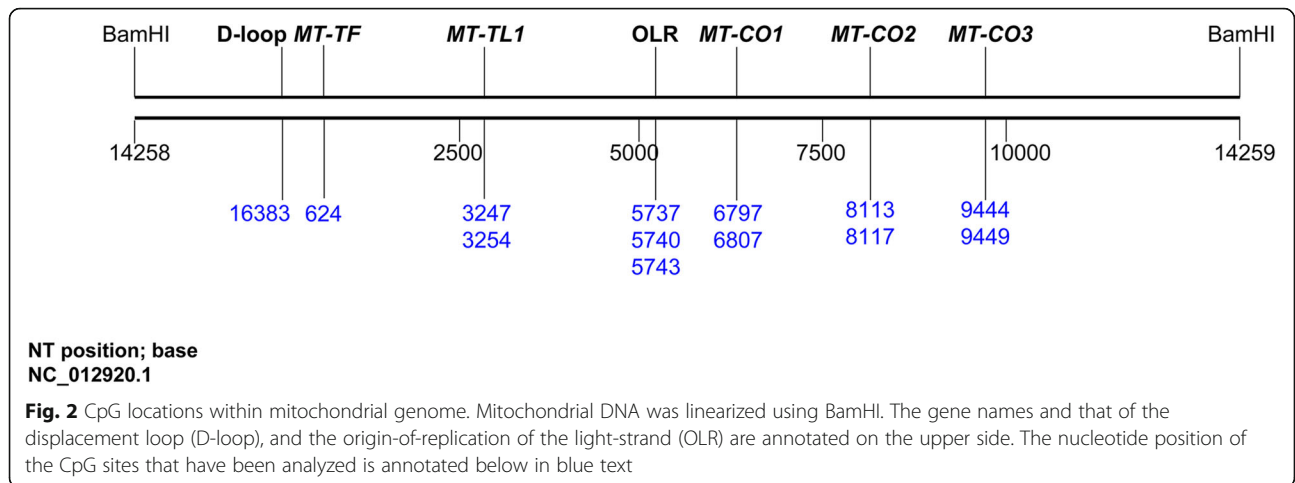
BamHI D-loop MT-TF MT-TL1 OLR MT-CO1 MT-CO2 MT-CO3 BamHI

14258 2500 5000 7500 10000 14259

16383 624 3247 3254 5737 5740 5743 6797 6807 8113 8117 9444 9449

NT position; base
NC_012920.1

**Fig. 2** CpG locations within mitochondrial genome. Mitochondrial DNA was linearized using BamHI. The gene names and that of the displacement loop (D-loop), and the origin-of-replication of the light-strand (OLR) are annotated on the upper side. The nucleotide position of the CpG sites that have been analyzed is annotated below in blue text